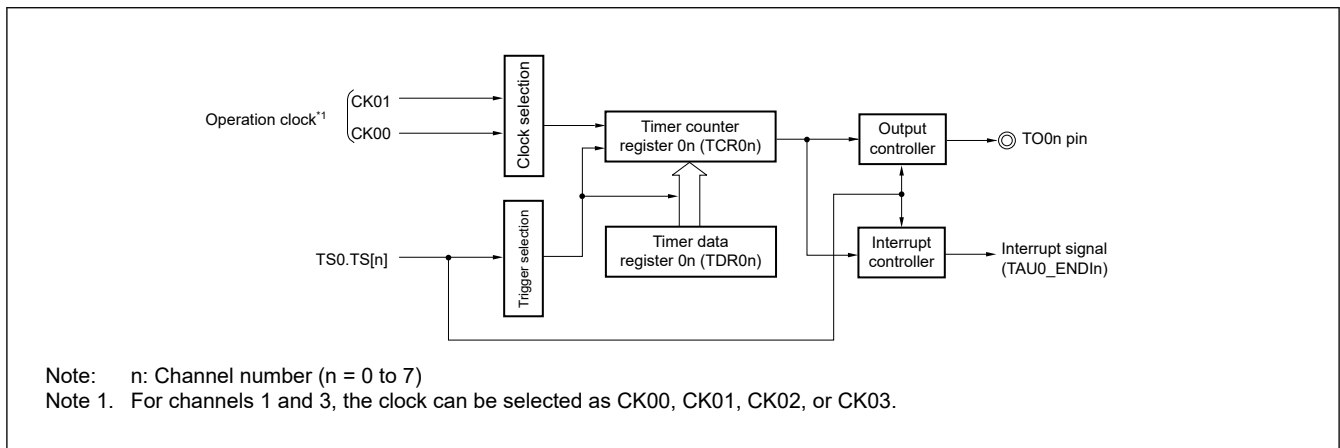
Operation clock$^{*1}$

CK01

CK00

Clock selection

Timer counter register 0n (TCR0n)

Output controller

TO0n pin

Trigger selection

Timer data register 0n (TDR0n)

TS0.TS[n]

Interrupt controller

Interrupt signal (TAU0_ENDIn)

Note: n: Channel number (n = 0 to 7)
Note 1. For channels 1 and 3, the clock can be selected as CK00, CK01, CK02, or CK03.